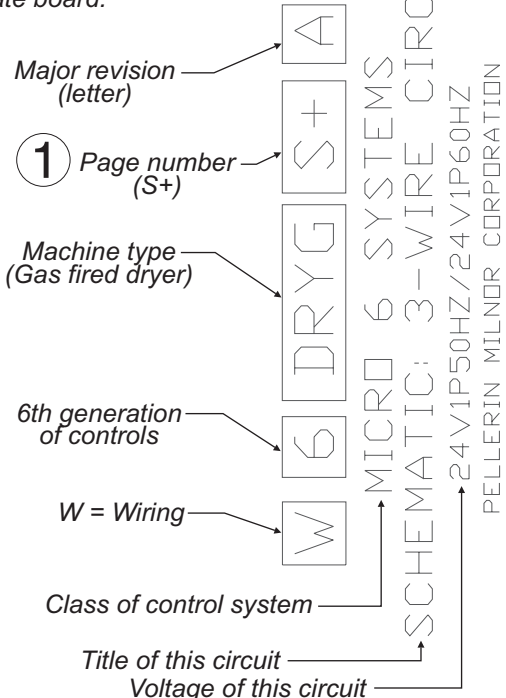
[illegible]ite board.

Major revision (letter)

1 Page number (S+)

Machine type (Gas fired dryer)

6th generation of controls

W = Wiring

Class of control system

Title of this circuit

Voltage of this circuit

W 6 DRYG S+ A

MICRO 6 SYSTEMS

SCHEMATIC: 3-WIRE CIRC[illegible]

24V1P50HZ/24V1P60HZ

PELLERIN MILNOR CORPORATION